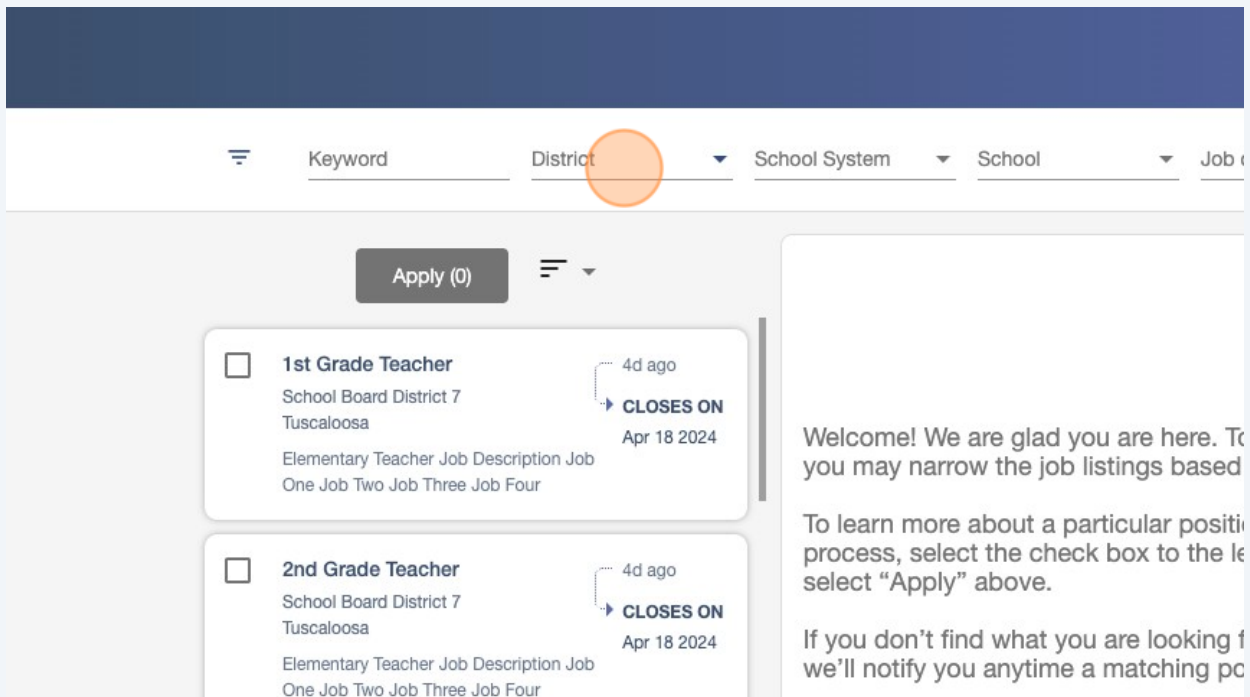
Keyword District School System School Job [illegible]

Apply (0)

1st Grade Teacher
School Board District 7
Tuscaloosa
Elementary Teacher Job Description Job One Job Two Job Three Job Four

4d ago
CLOSES ON
Apr 18 2024

2nd Grade Teacher
School Board District 7
Tuscaloosa
Elementary Teacher Job Description Job One Job Two Job Three Job Four

4d ago
CLOSES ON
Apr 18 2024

Welcome! We are glad you are here. To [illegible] you may narrow the job listings based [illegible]

To learn more about a particular positi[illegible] process, select the check box to the le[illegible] select "Apply" above.

If you don't find what you are looking f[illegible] we'll notify you anytime a matching po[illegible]